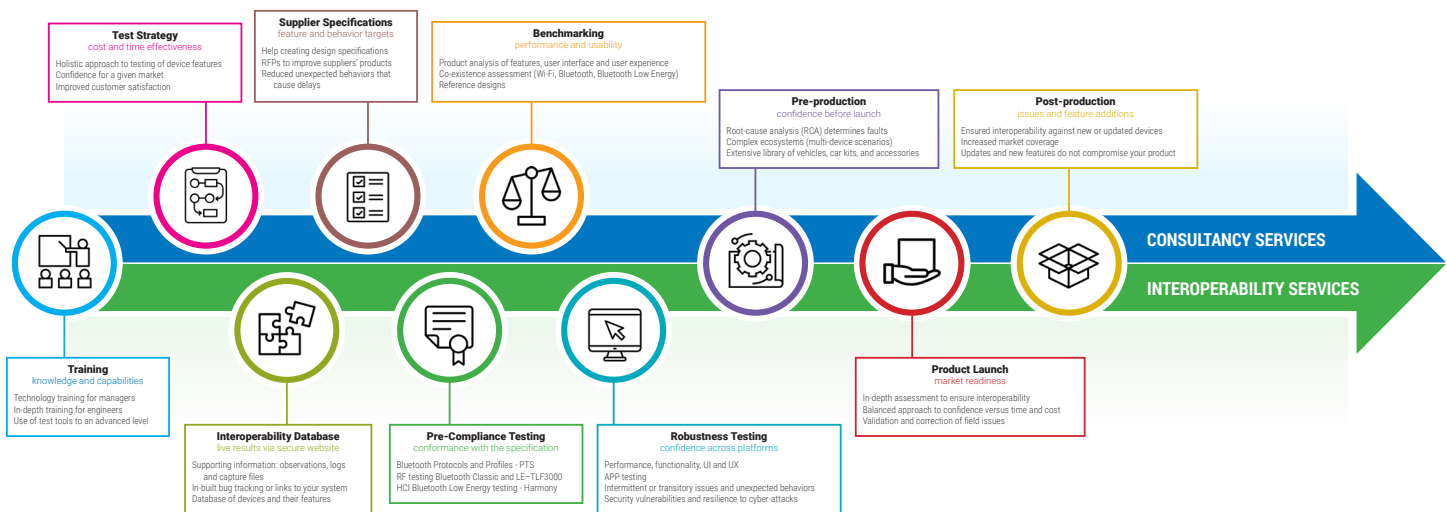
Test Strategy
cost and time effectiveness
Holistic approach to testing of device features
Confidence for a given market
Improved customer satisfaction

Supplier Specifications
feature and behavior targets
Help creating design specifications
RFPs to improve suppliers' products
Reduced unexpected behaviors that cause delays

Benchmarking
performance and usability
Product analysis of features, user interface and user experience
Co-existence assessment (Wi-Fi, Bluetooth, Bluetooth Low Energy)
Reference designs

Pre-production
confidence before launch
Root-cause analysis (RCA) determines faults
Complex ecosystems (multi-device scenarios)
Extensive library of vehicles, car kits, and accessories

Post-production
issues and feature additions
Ensured interoperability against new or updated devices
Increased market coverage
Updates and new features do not compromise your product

CONSULTANCY SERVICES

INTEROPERABILITY SERVICES

Training
knowledge and capabilities
Technology training for managers
In-depth training for engineers
Use of test tools to an advanced level

Interoperability Database
live results via secure website
Supporting information: observations, logs and capture files
In-built bug tracking or links to your system
Database of devices and their features

Pre-Compliance Testing
conformance with the specification
Bluetooth Protocols and Profiles - PTS
RF testing Bluetooth Classic and LE–TLF3000
HCI Bluetooth Low Energy testing - Harmony

Robustness Testing
confidence across platforms
Performance, functionality, UI and UX
APP testing
Intermittent or transitory issues and unexpected behaviors
Security vulnerabilities and resilience to cyber-attacks

Product Launch
market readiness
In-depth assessment to ensure interoperability
Balanced approach to confidence versus time and cost
Validation and correction of field issues